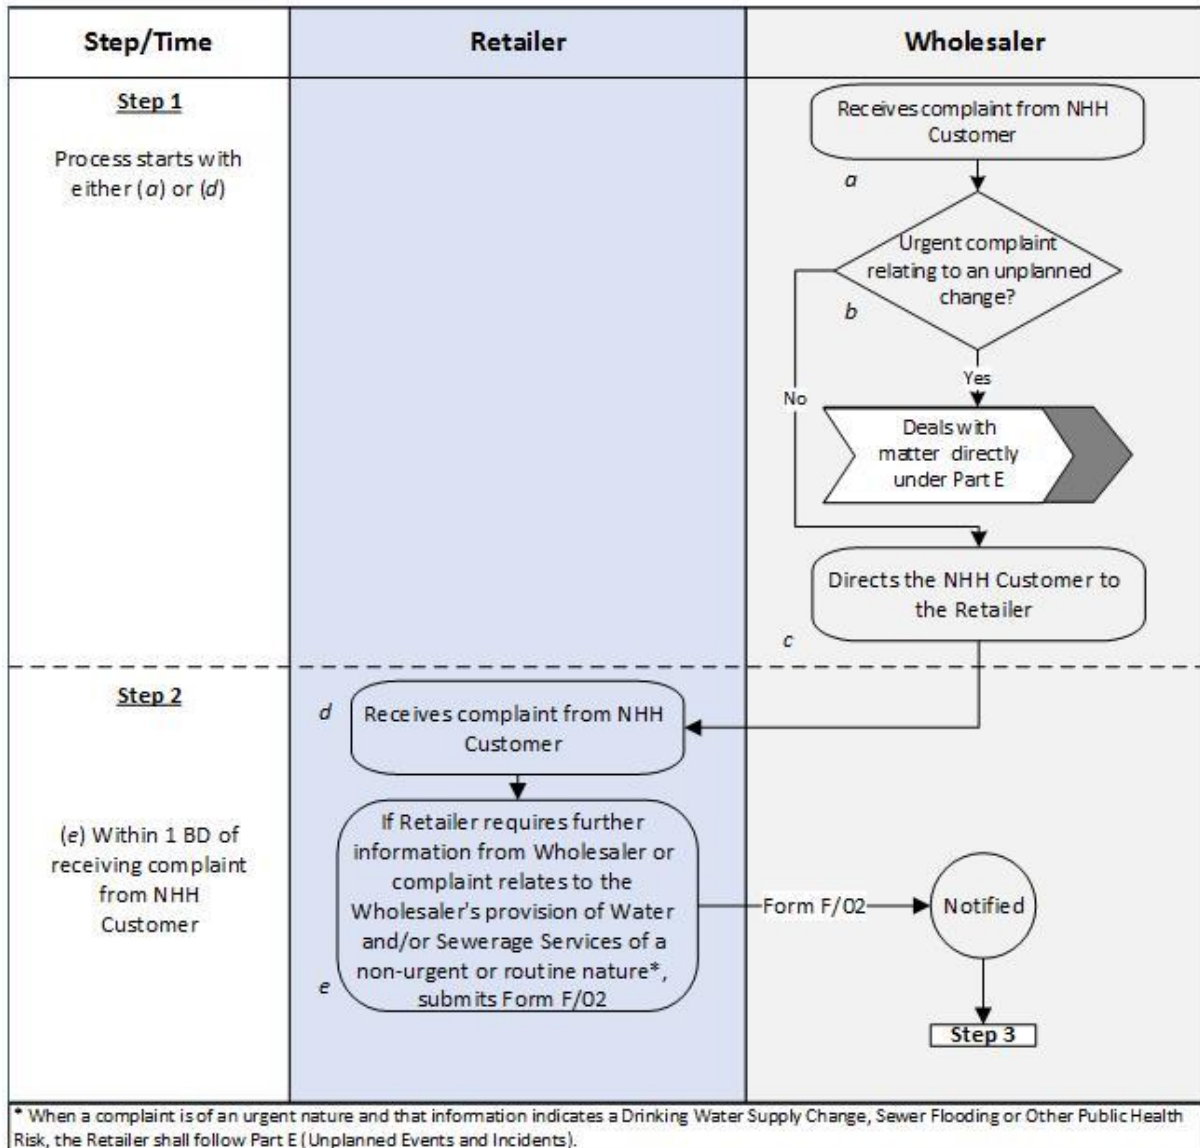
Step/Time

Retailer

Wholesaler

Step 1

Process starts with either (*a*) or (*d*)

Receives complaint from NHH Customer

*a*

Urgent complaint relating to an unplanned change?

*b*

No

Yes

Deals with matter directly under Part E

Directs the NHH Customer to the Retailer

*c*

Step 2

*d*

Receives complaint from NHH Customer

(*e*) Within 1 BD of receiving complaint from NHH Customer

If Retailer requires further information from Wholesaler or complaint relates to the Wholesaler's provision of Water and/or Sewerage Services of a non-urgent or routine nature*, submits Form F/02

*e*

Form F/02

Notified

Step 3

* When a complaint is of an urgent nature and that information indicates a Drinking Water Supply Change, Sewer Flooding or Other Public Health Risk, the Retailer shall follow Part E (Unplanned Events and Incidents).